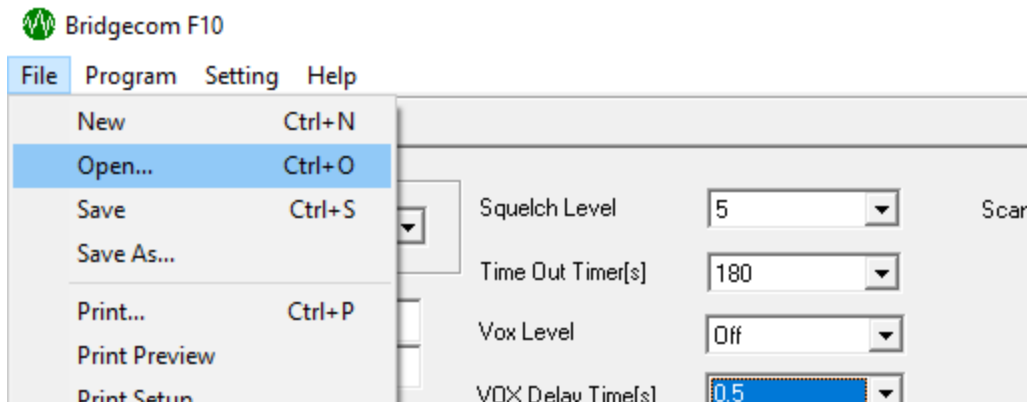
Bridgecom F10

File Program Setting Help

New Ctrl+N
Open... Ctrl+O
Save Ctrl+S
Save As...
Print... Ctrl+P
Print Preview
Print Setup

Squelch Level 5
Time Out Timer[s] 180
Vox Level Off
VOX Delay Time[s] 0.5

Scan